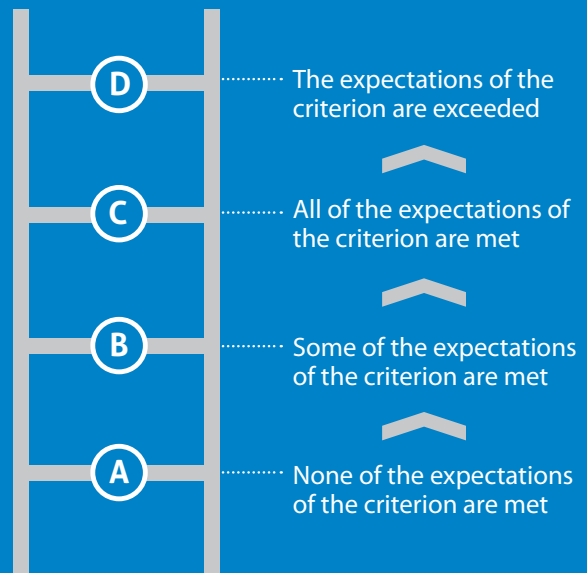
D
The expectations of the criterion are exceeded

C
All of the expectations of the criterion are met

B
Some of the expectations of the criterion are met

A
None of the expectations of the criterion are met